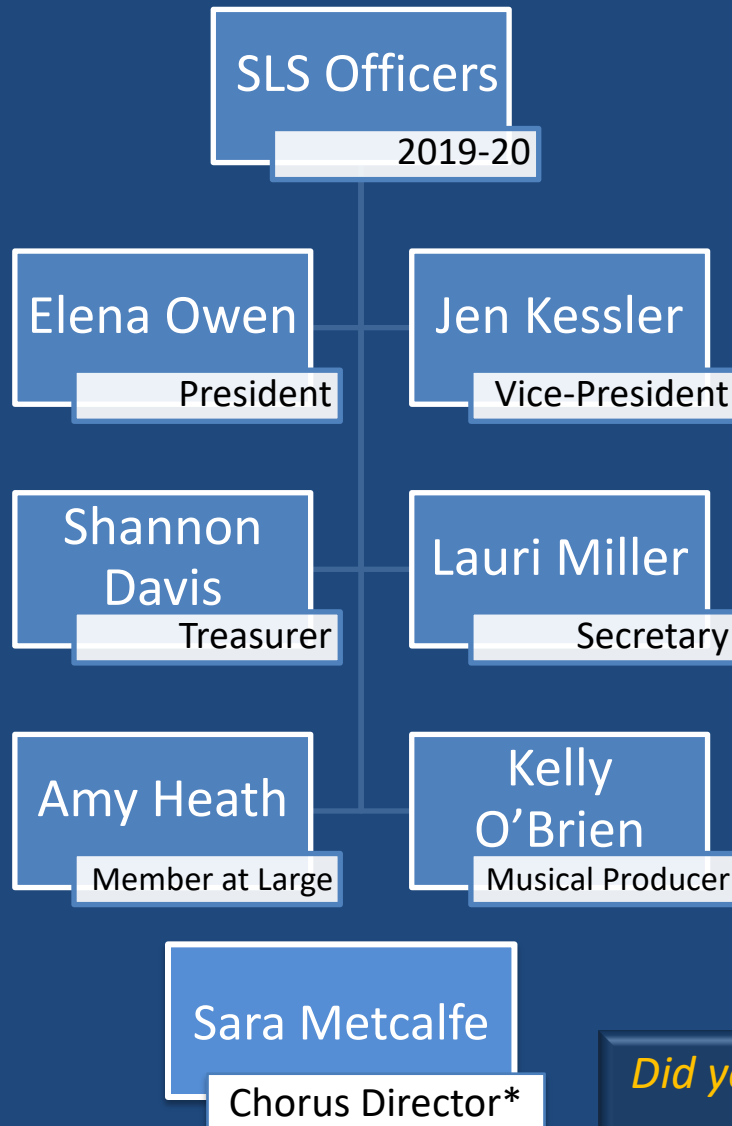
SLS Officers
2019-20

Elena Owen
President

Jen Kessler
Vice-President

Shannon Davis
Treasurer

Lauri Miller
Secretary

Amy Heath
Member at Large

Kelly O'Brien
Musical Producer

Sara Metcalfe
Chorus Director*

Did y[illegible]